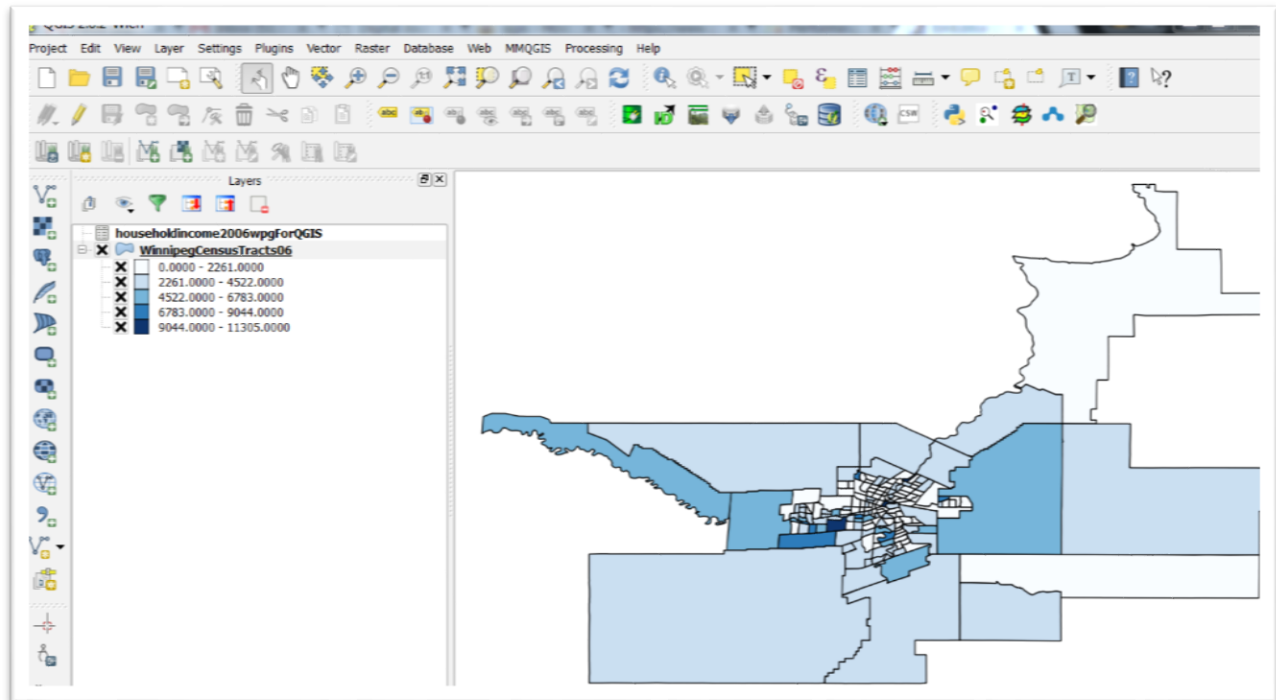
QGIS 2.0.1 - Wien

Project Edit View Layer Settings Plugins Vector Raster Database Web MMQGIS Processing Help

Layers

householdincome2006wpgForQGIS
WinnipegCensusTracts06
0.0000 - 2261.0000
2261.0000 - 4522.0000
4522.0000 - 6783.0000
6783.0000 - 9044.0000
9044.0000 - 11305.0000